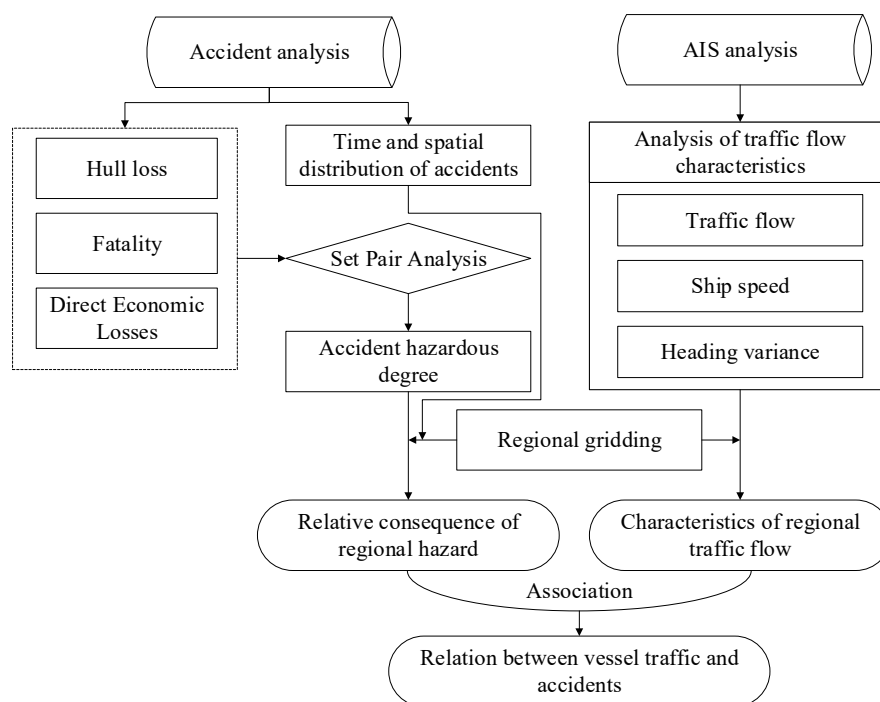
Accident analysis

AIS analysis

Hull loss

Fatality

Direct Economic Losses

Time and spatial distribution of accidents

Set Pair Analysis

Accident hazardous degree

Analysis of traffic flow characteristics

Traffic flow

Ship speed

Heading variance

Regional gridding

Relative consequence of regional hazard

Characteristics of regional traffic flow

Association

Relation between vessel traffic and accidents